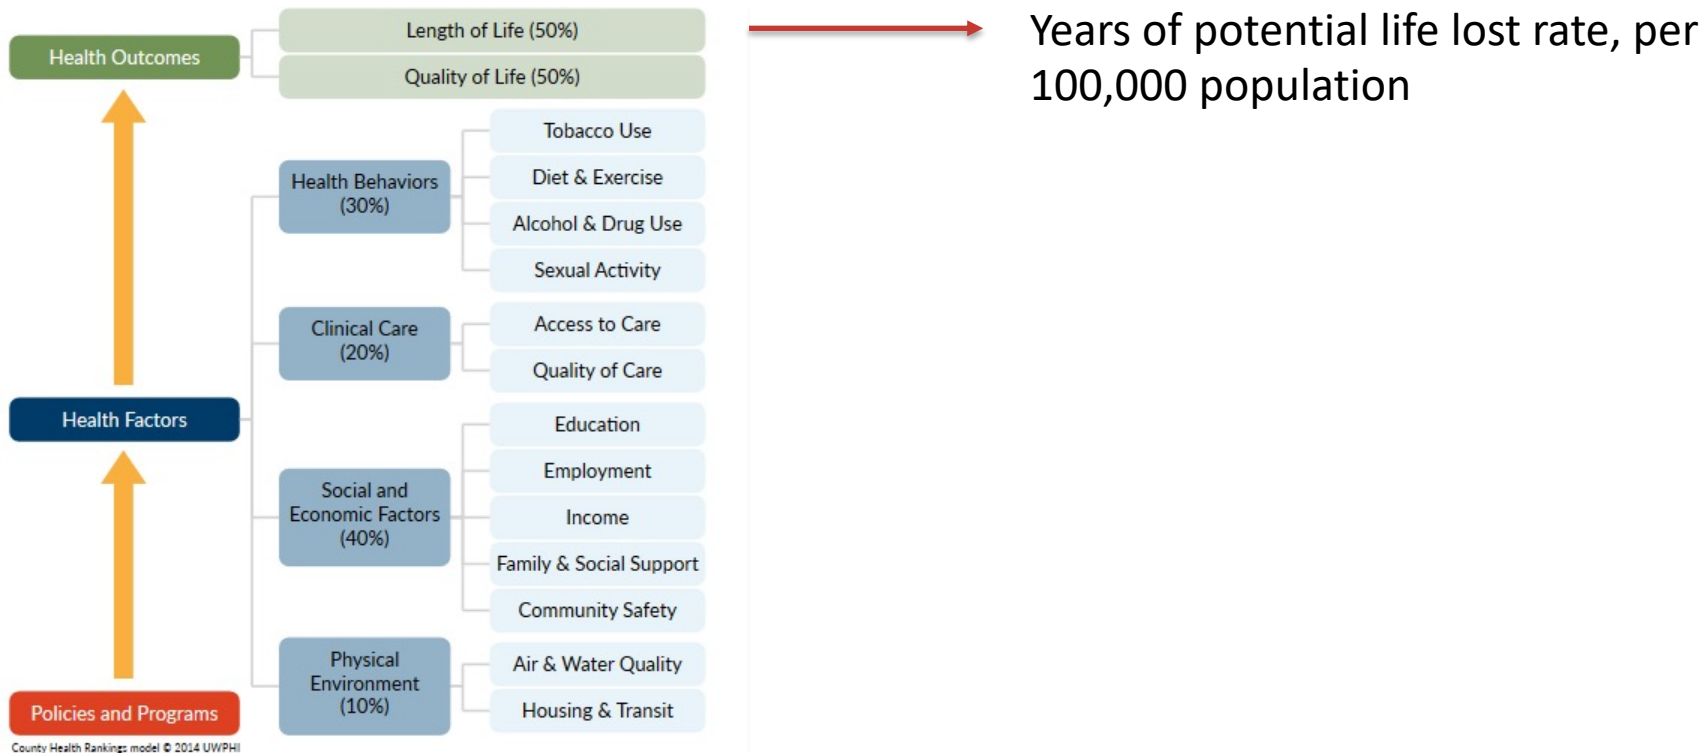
Health Outcomes

Length of Life (50%)

Quality of Life (50%)

Years of potential life lost rate, per 100,000 population

Health Behaviors (30%)

Tobacco Use

Diet & Exercise

Alcohol & Drug Use

Sexual Activity

Clinical Care (20%)

Access to Care

Quality of Care

Health Factors

Social and Economic Factors (40%)

Education

Employment

Income

Family & Social Support

Community Safety

Physical Environment (10%)

Air & Water Quality

Housing & Transit

Policies and Programs

County Health Rankings model © 2014 UWPHI